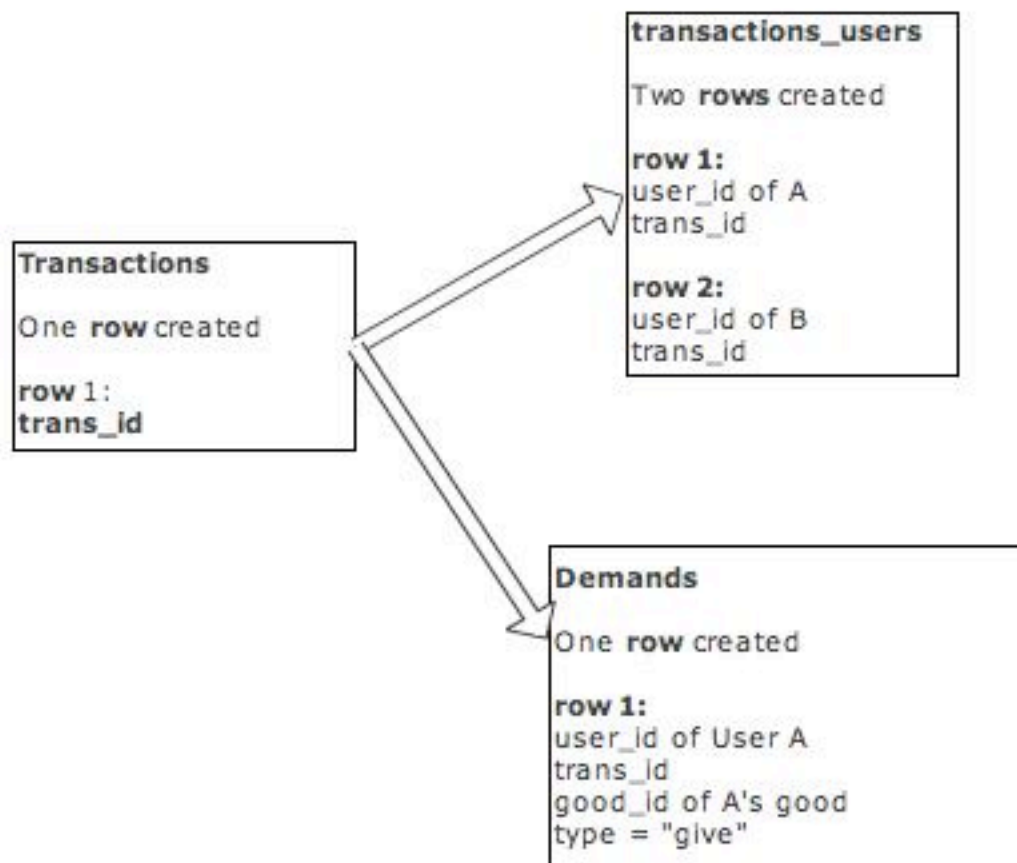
Transactions

One row created

row 1:
trans_id

transactions_users

Two rows created

row 1:
user_id of A
trans_id

row 2:
user_id of B
trans_id

Demands

One row created

row 1:
user_id of User A
trans_id
good_id of A's good
type = "give"